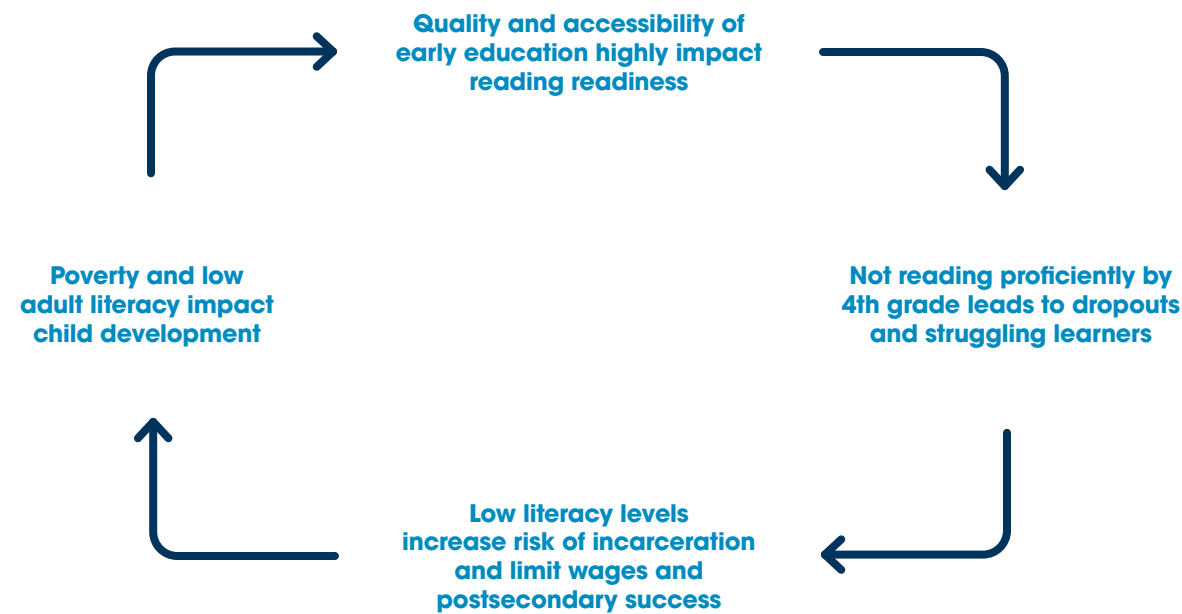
Quality and accessibility of early education highly impact reading readiness

Not reading proficiently by 4th grade leads to dropouts and struggling learners

Low literacy levels increase risk of incarceration and limit wages and postsecondary success

Poverty and low adult literacy impact child development